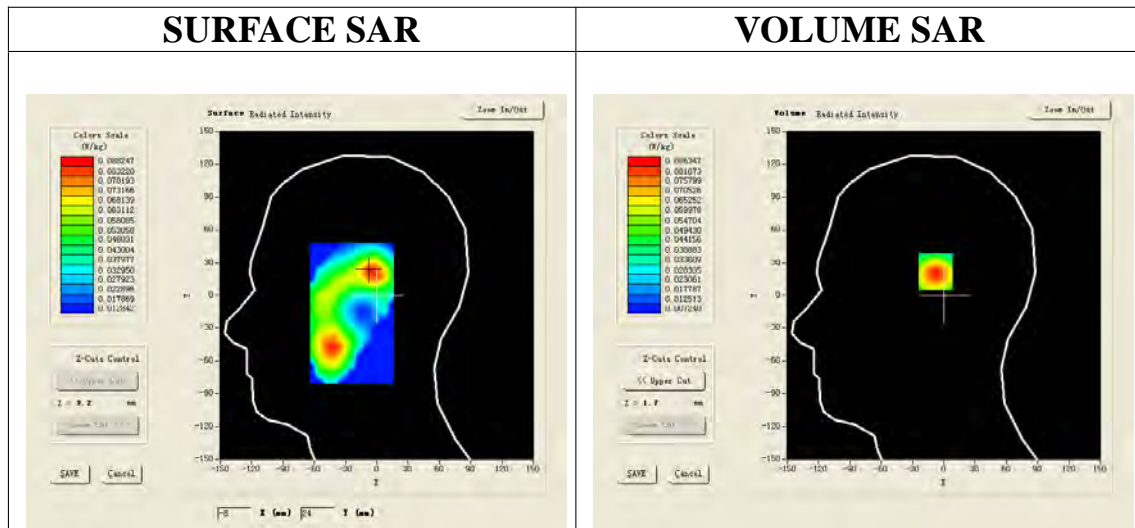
| SURFACE SAR | VOLUME SAR |
|---|---|
| Surface Radiated Intensity<br>Zoom In/Out<br>Colors Scale (W/kg)<br>0.088247<br>0.083220<br>0.078193<br>0.073166<br>0.068139<br>0.063112<br>0.058085<br>0.053058<br>0.048031<br>0.043004<br>0.037977<br>0.032950<br>0.027923<br>0.022896<br>0.017869<br>0.012842<br>Z-Cuts Control<br><< Upper Cut<br>Z = 9.2 mm<br>Lower Cut >><br>SAVE Cancel<br>150 120 90 60 30 0 -30 -60 -90 -120 -150<br>-150 -120 -90 -60 -30 0 30 60 90 120 150<br>X<br>Y<br>-8 X (mm) 24 Y (mm) | Volume Radiated Intensity<br>Zoom In/Out<br>Colors Scale (W/kg)<br>0.086347<br>0.081073<br>0.075799<br>0.070526<br>0.065252<br>0.059978<br>0.054704<br>0.049430<br>0.044156<br>0.038883<br>0.033609<br>0.028335<br>0.023061<br>0.017787<br>0.012513<br>0.007240<br>Z-Cuts Control<br><< Upper Cut<br>Z = 1.7 mm<br>Lower Cut >><br>SAVE Cancel<br>150 120 90 60 30 0 -30 -60 -90 -120 -150<br>-150 -120 -90 -60 -30 0 30 60 90 120 150<br>X<br>Y |